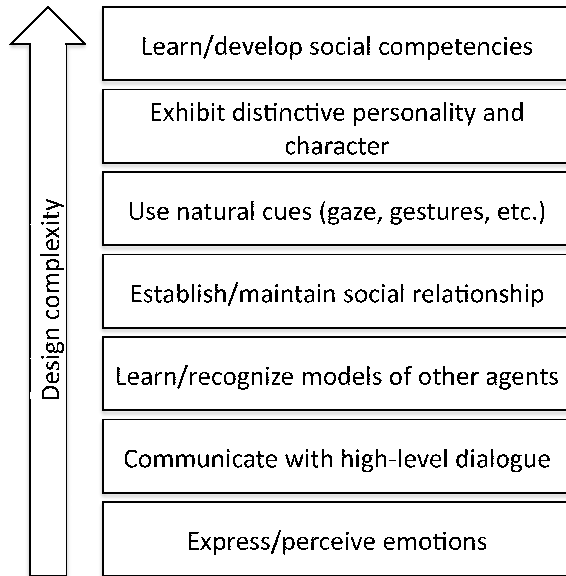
Design complexity

Learn/develop social competencies

Exhibit distinctive personality and character

Use natural cues (gaze, gestures, etc.)

Establish/maintain social relationship

Learn/recognize models of other agents

Communicate with high-level dialogue

Express/perceive emotions